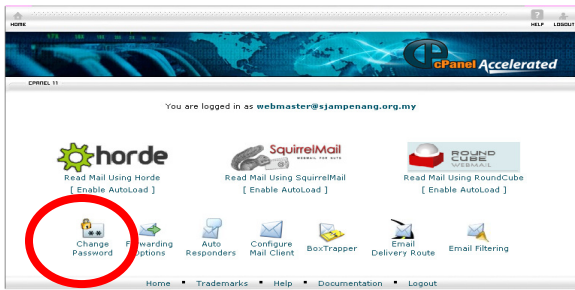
HOME

HELP LOGOUT

cPanel Accelerated

CPANEL 11

You are logged in as webmaster@sjampenang.org.my

horde

Read Mail Using Horde
[ Enable AutoLoad ]

SquirrelMail
WEBMAIL FOR NUTS

Read Mail Using SquirrelMail
[ Enable AutoLoad ]

ROUND CUBE WEBMAIL

Read Mail Using RoundCube
[ Enable AutoLoad ]

Change Password

Forwarding Options

Auto Responders

Configure Mail Client

BoxTrapper

Email Delivery Route

Email Filtering

Home ▪ Trademarks ▪ Help ▪ Documentation ▪ Logout